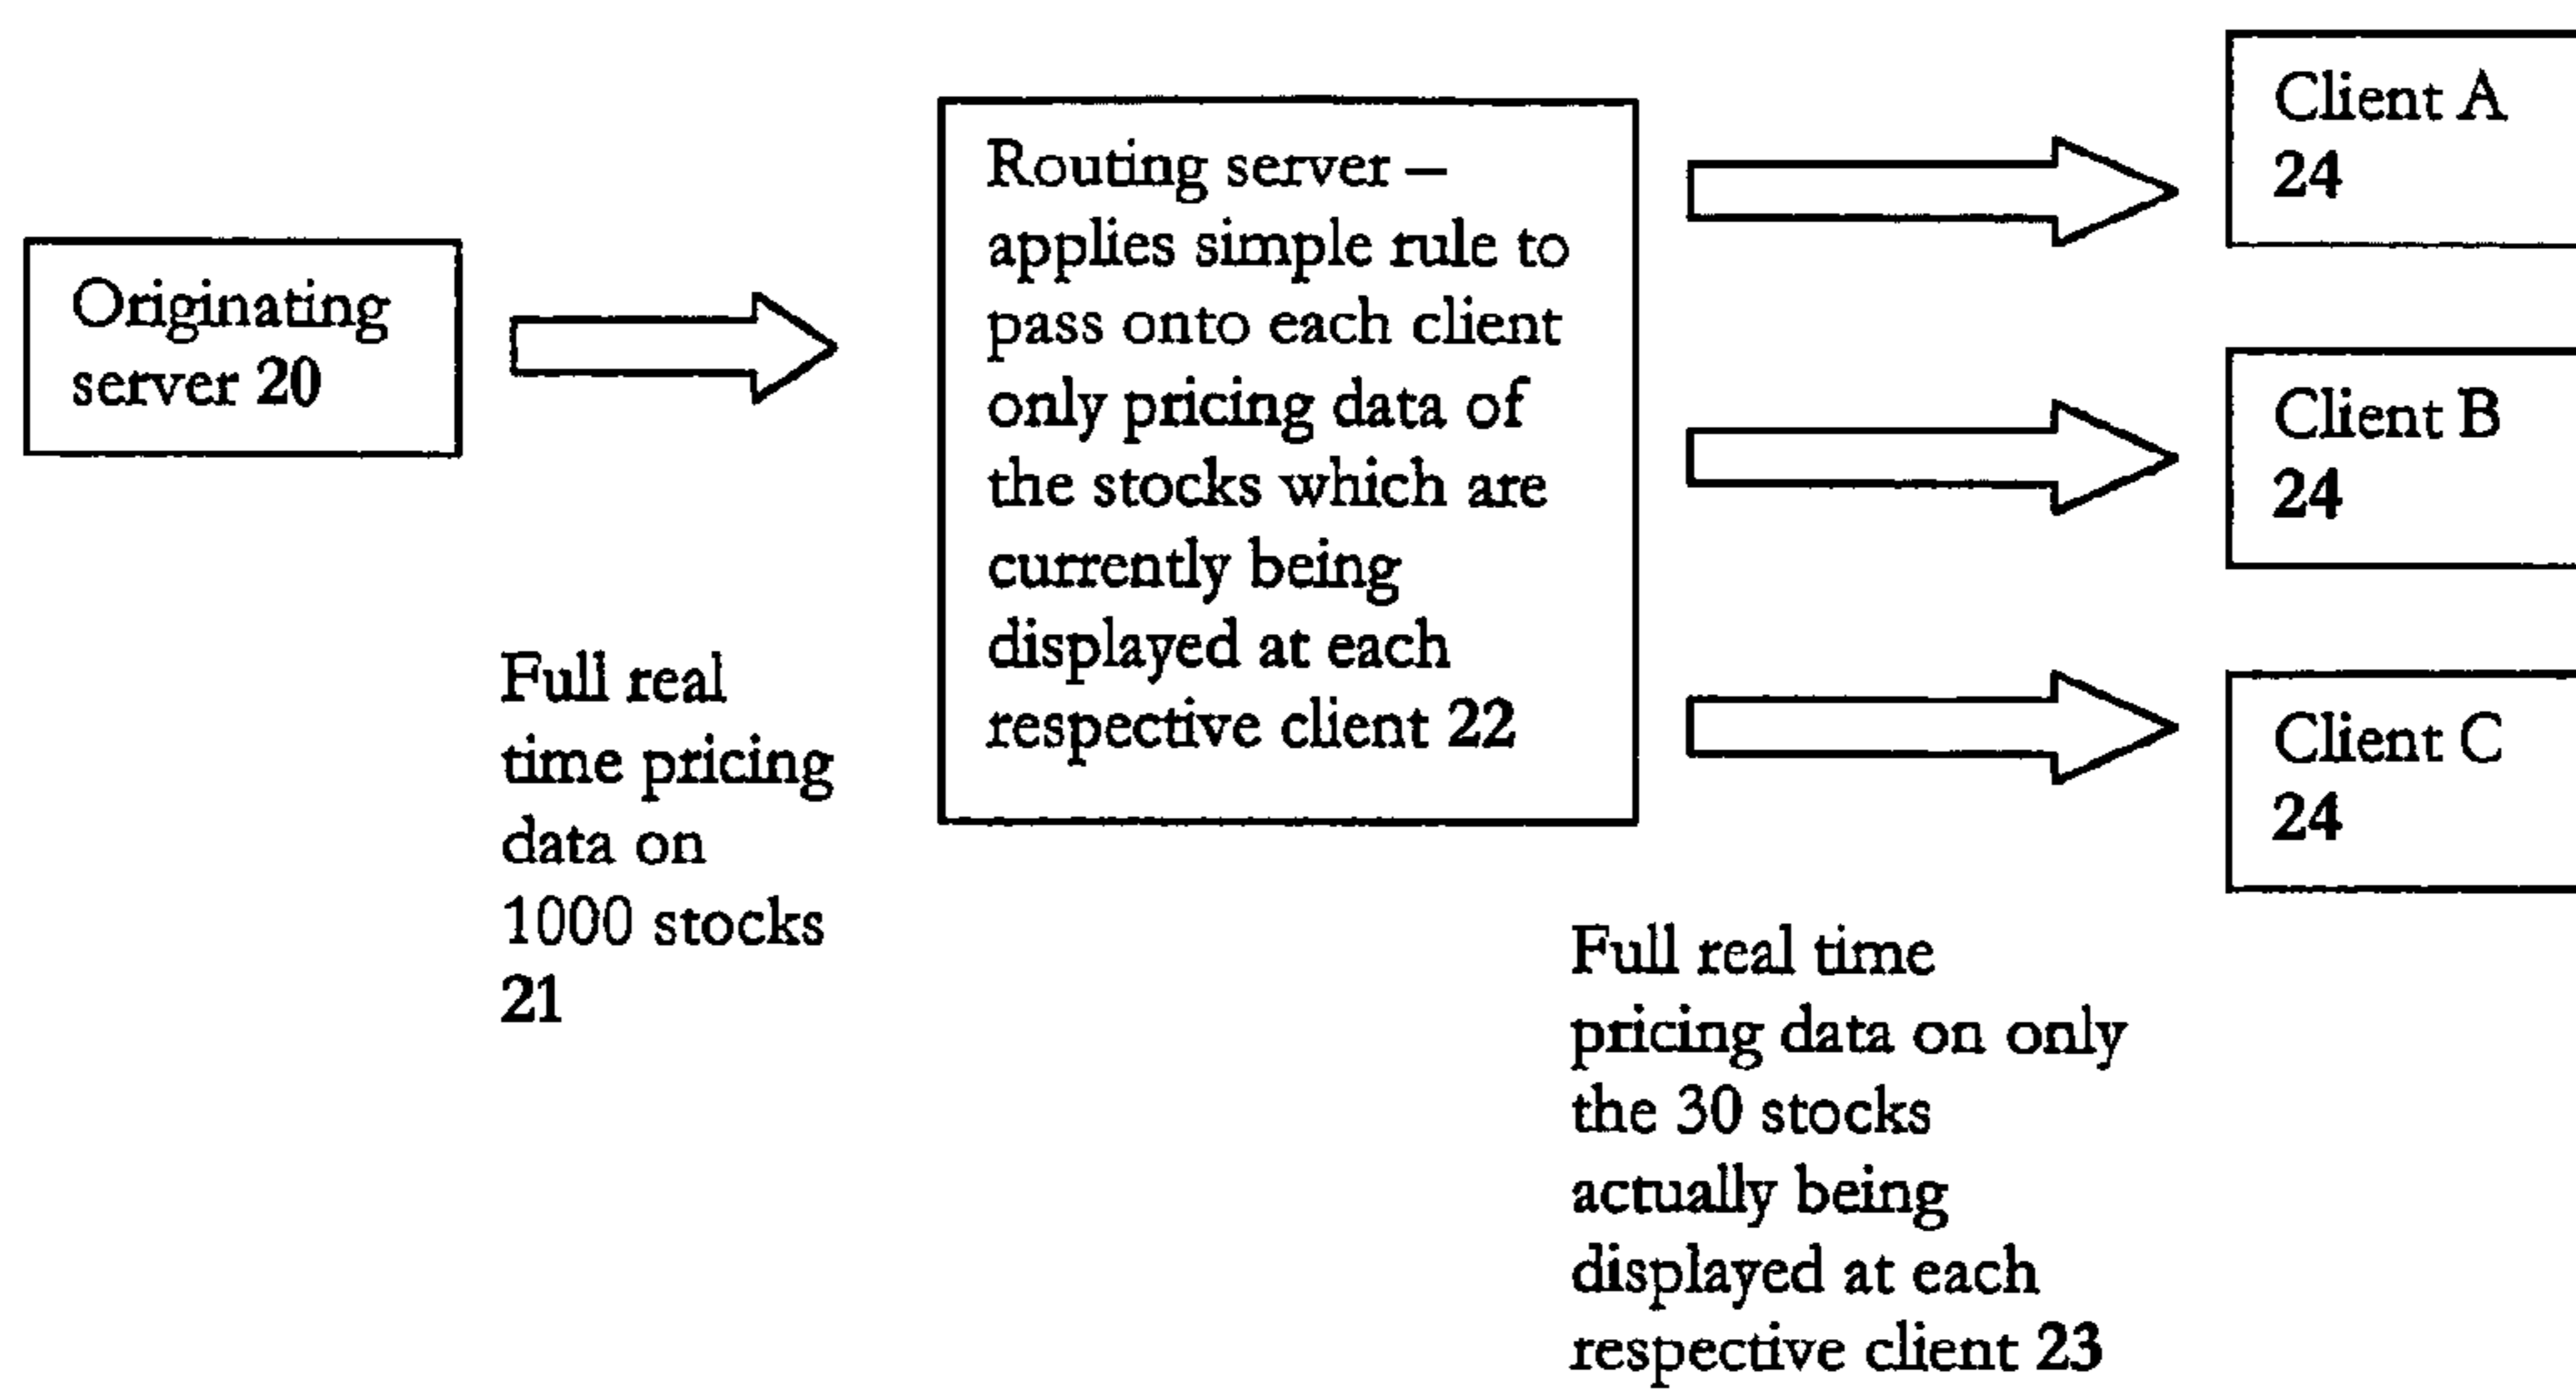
Originating server 20

Full real time pricing data on 1000 stocks 21

Routing server – applies simple rule to pass onto each client only pricing data of the stocks which are currently being displayed at each respective client 22

Client A 24

Client B 24

Client C 24

Full real time pricing data on only the 30 stocks actually being displayed at each respective client 23